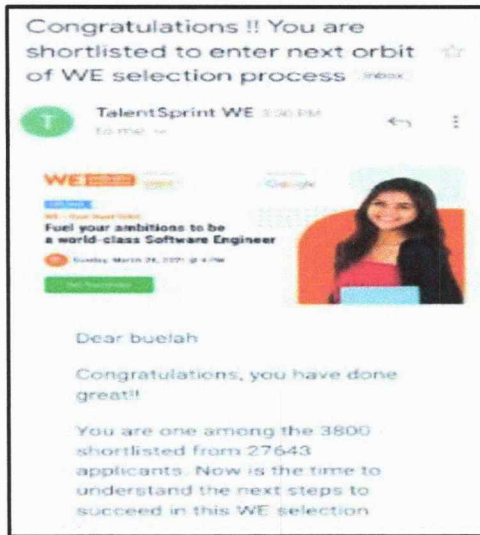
Congratulations !! You are shortlisted to enter next orbit of WE selection process Inbox

T

TalentSprint WE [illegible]

to me

WE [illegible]

Google

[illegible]

Fuel your ambitions to be a world-class Software Engineer

Sunday, March 28, 2021 @ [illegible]

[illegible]

Dear buelah

Congratulations, you have done great!!

You are one among the 3800 shortlisted from 27643 applicants. Now is the time to understand the next steps to succeed in this WE selection